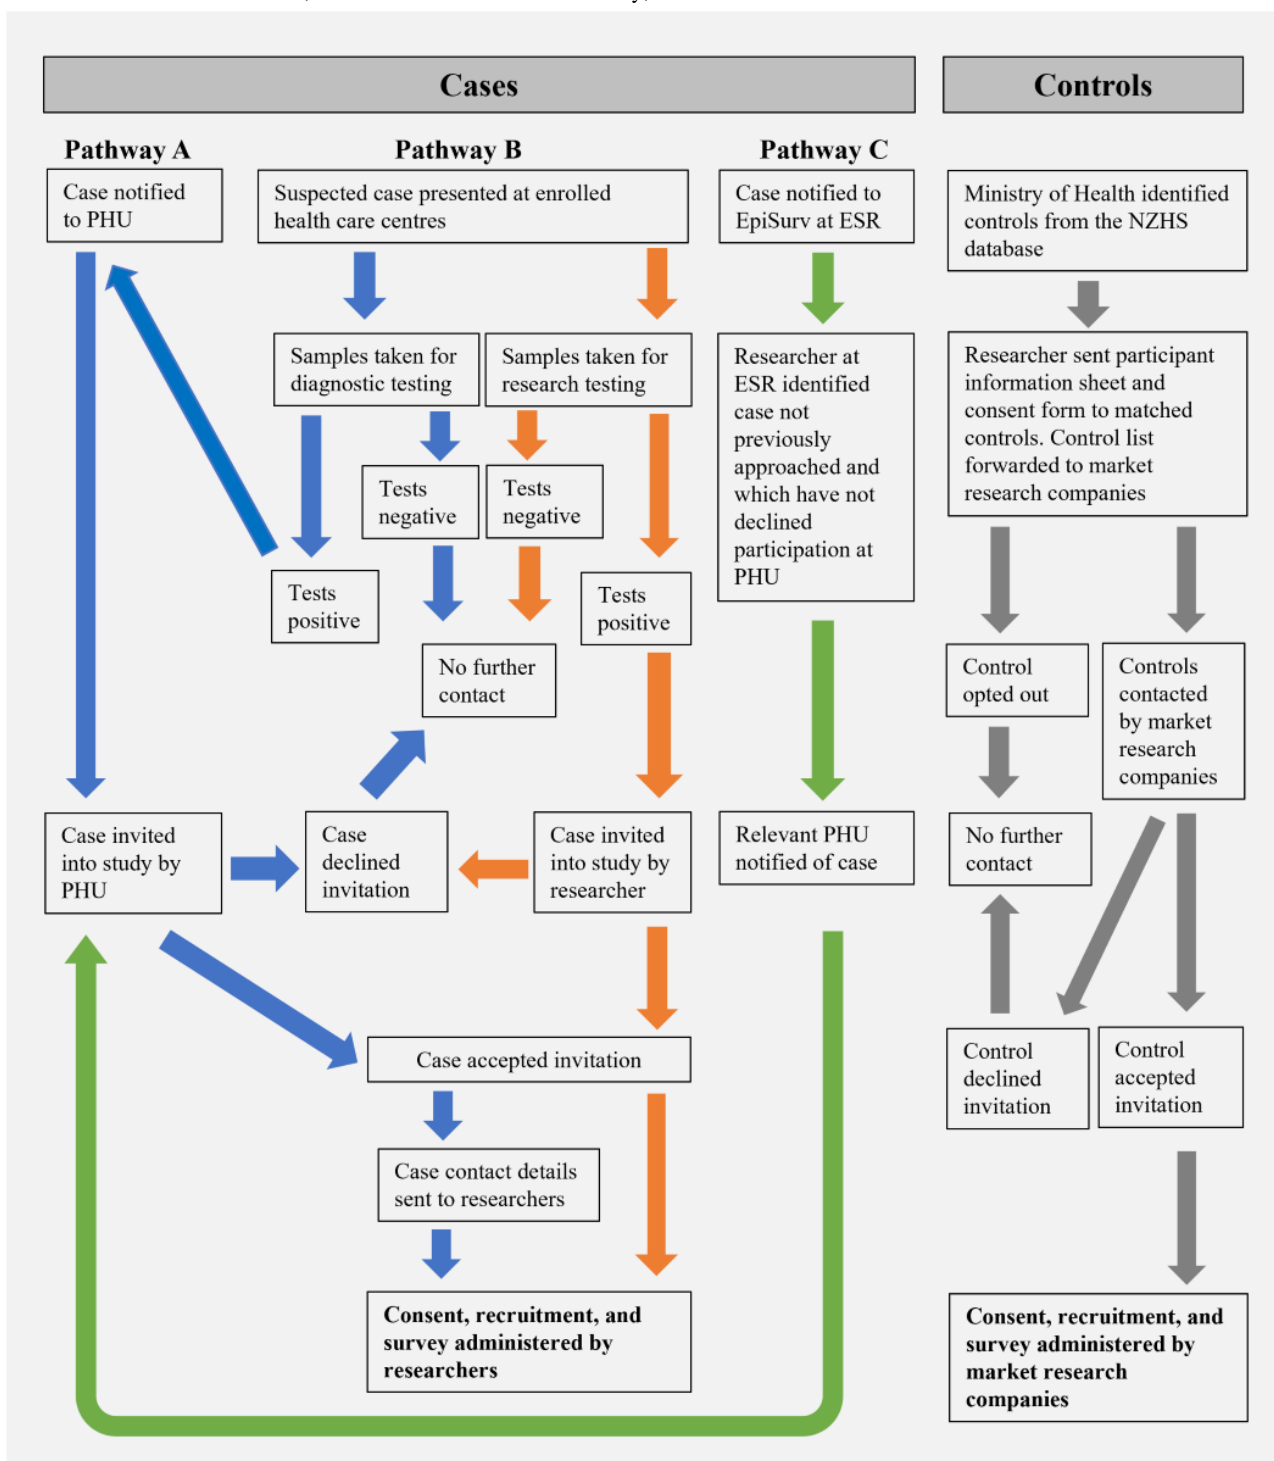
Cases

Controls

Pathway A

Pathway B

Pathway C

Case notified to PHU

Suspected case presented at enrolled health care centres

Case notified to EpiSurv at ESR

Ministry of Health identified controls from the NZHS database

Samples taken for diagnostic testing

Samples taken for research testing

Researcher at ESR identified case not previously approached and which have not declined participation at PHU

Researcher sent participant information sheet and consent form to matched controls. Control list forwarded to market research companies

Tests negative

Tests negative

Tests positive

Tests positive

No further contact

Control opted out

Controls contacted by market research companies

Case invited into study by PHU

Case declined invitation

Case invited into study by researcher

Relevant PHU notified of case

No further contact

Case accepted invitation

Control declined invitation

Control accepted invitation

Case contact details sent to researchers

Consent, recruitment, and survey administered by researchers

Consent, recruitment, and survey administered by market research companies